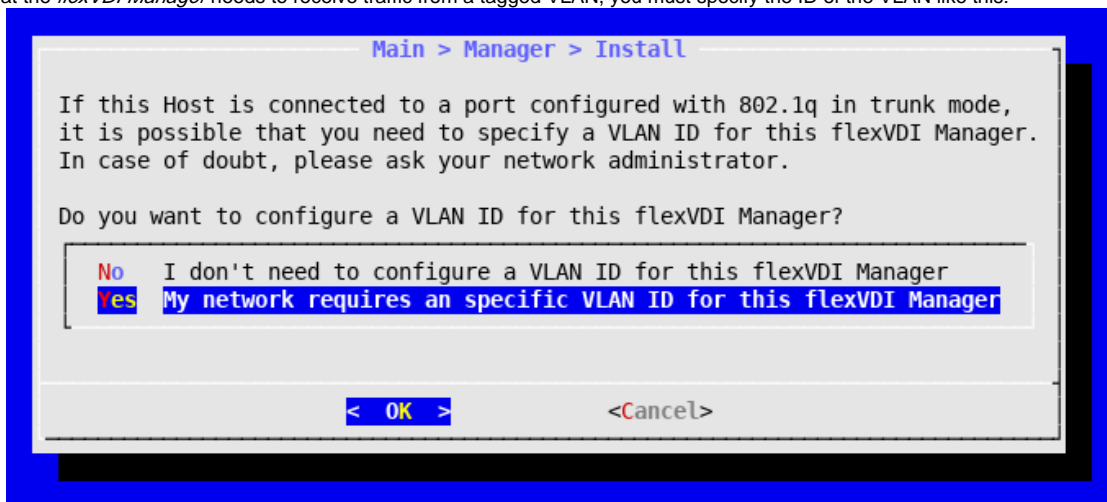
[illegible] the flexVDI Manager needs to receive traffic from a tagged VLAN, you must specify the ID of the VLAN like this:

Main > Manager > Install

If this Host is connected to a port configured with 802.1q in trunk mode, it is possible that you need to specify a VLAN ID for this flexVDI Manager. In case of doubt, please ask your network administrator.

Do you want to configure a VLAN ID for this flexVDI Manager?

No I don't need to configure a VLAN ID for this flexVDI Manager
Yes My network requires an specific VLAN ID for this flexVDI Manager

< OK > <Cancel>